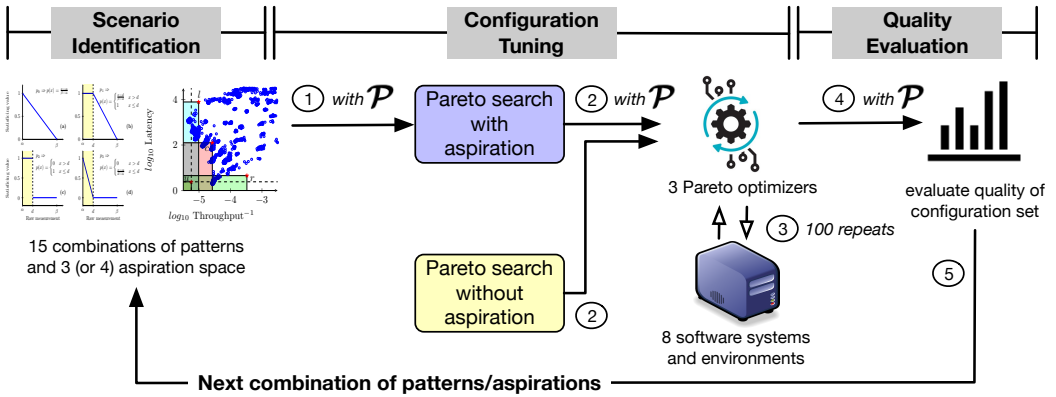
Scenario Identification

Configuration Tuning

Quality Evaluation

$log_{10}$ Latency

$log_{10}$ Throughput$^{-1}$

15 combinations of patterns and 3 (or 4) aspiration space

① with $\mathcal{P}$

Pareto search with aspiration

② with $\mathcal{P}$

Pareto search without aspiration

②

3 Pareto optimizers

③ 100 repeats

8 software systems and environments

④ with $\mathcal{P}$

evaluate quality of configuration set

⑤

Next combination of patterns/aspirations